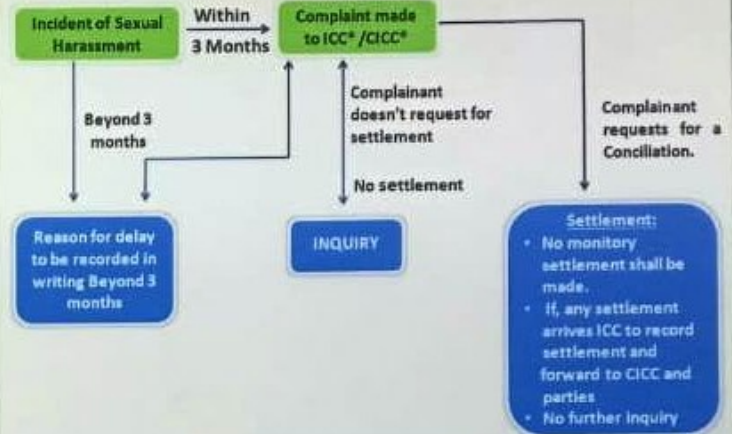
Incident of Sexual Harassment

Within 3 Months

Complaint made to ICC* /CICC*

Beyond 3 months

Complainant doesn't request for settlement

No settlement

Complainant requests for a Conciliation.

Reason for delay to be recorded in writing Beyond 3 months

INQUIRY

Settlement:
• No monitory settlement shall be made.
• If, any settlement arrives ICC to record settlement and forward to CICC and parties
• No further inquiry